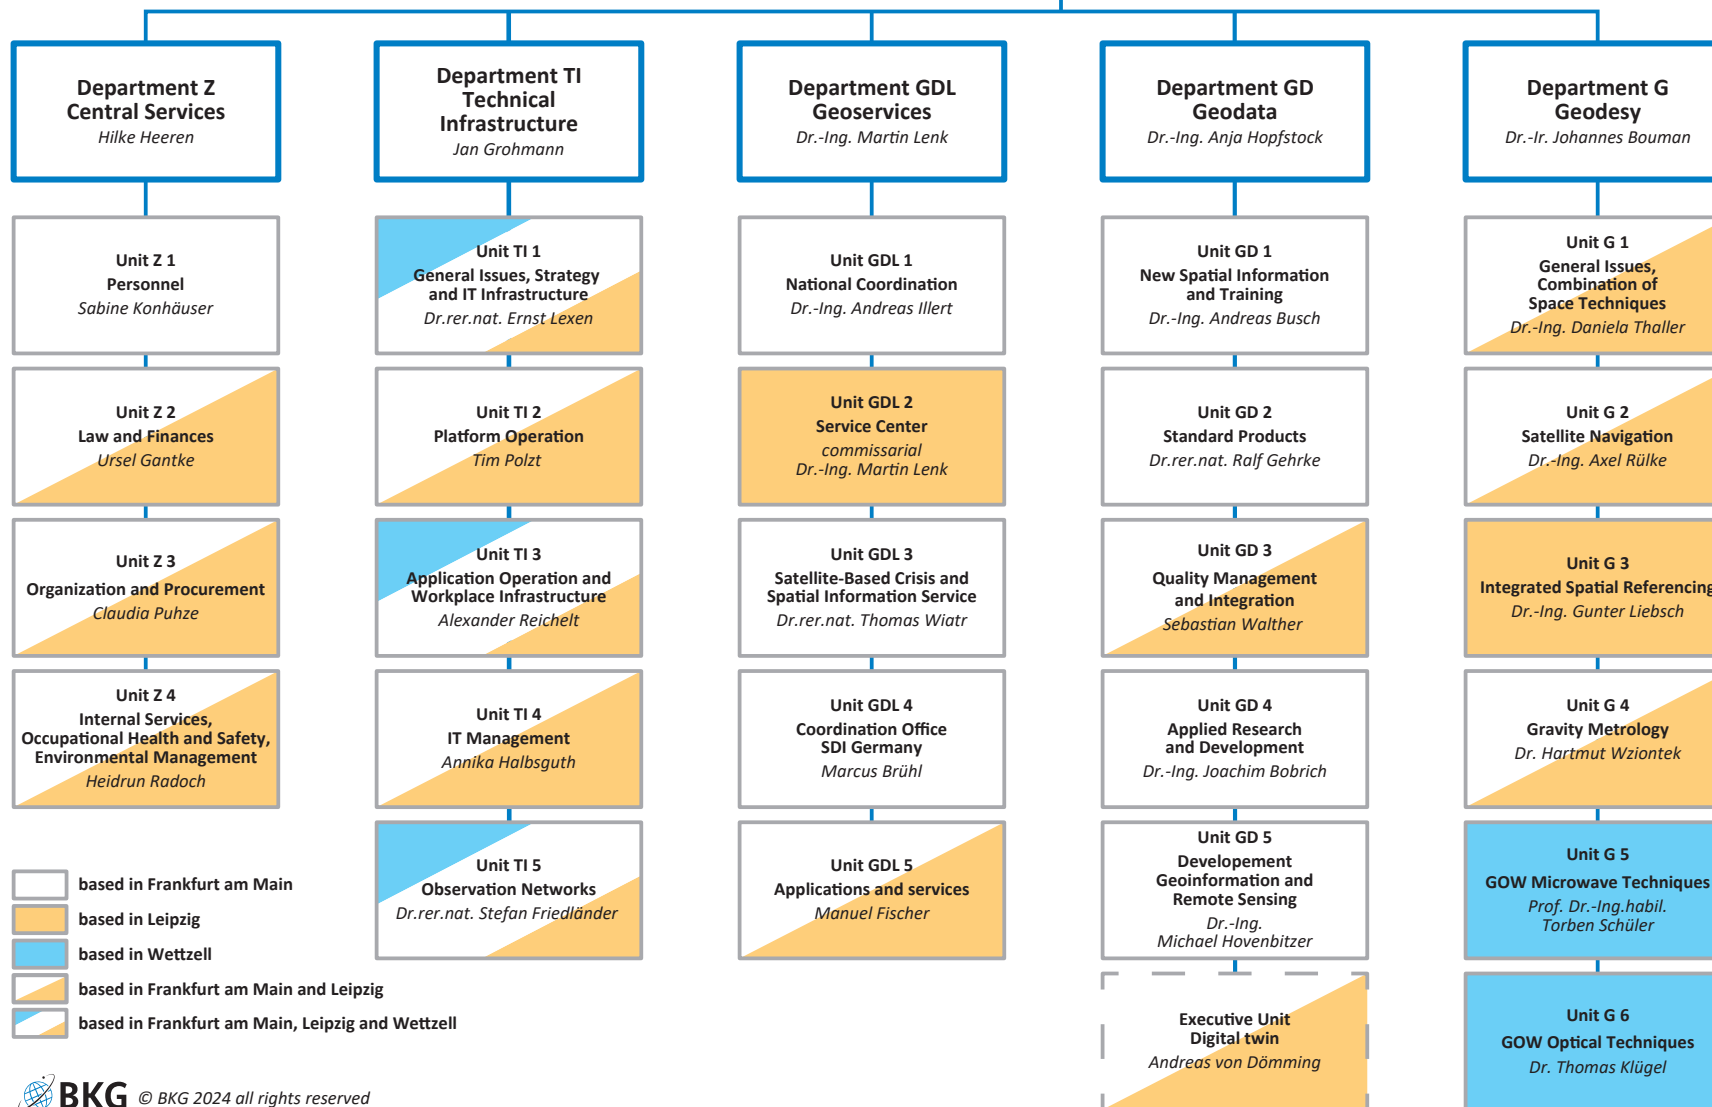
Department Z
Central Services
Hilke Heeren

Unit Z 1
Personnel
Sabine Konhäuser

Unit Z 2
Law and Finances
Ursel Gantke

Unit Z 3
Organization and Procurement
Claudia Puhze

Unit Z 4
Internal Services, Occupational Health and Safety, Environmental Management
Heidrun Radoch

Department TI
Technical Infrastructure
Jan Grohmann

Unit TI 1
General Issues, Strategy and IT Infrastructure
Dr.rer.nat. Ernst Lexen

Unit TI 2
Platform Operation
Tim Polzt

Unit TI 3
Application Operation and Workplace Infrastructure
Alexander Reichelt

Unit TI 4
IT Management
Annika Halbsguth

Unit TI 5
Observation Networks
Dr.rer.nat. Stefan Friedländer

Department GDL
Geoservices
Dr.-Ing. Martin Lenk

Unit GDL 1
National Coordination
Dr.-Ing. Andreas Illert

Unit GDL 2
Service Center
commissarial
Dr.-Ing. Martin Lenk

Unit GDL 3
Satellite-Based Crisis and Spatial Information Service
Dr.rer.nat. Thomas Wiatr

Unit GDL 4
Coordination Office SDI Germany
Marcus Brühl

Unit GDL 5
Applications and services
Manuel Fischer

Department GD
Geodata
Dr.-Ing. Anja Hopfstock

Unit GD 1
New Spatial Information and Training
Dr.-Ing. Andreas Busch

Unit GD 2
Standard Products
Dr.rer.nat. Ralf Gehrke

Unit GD 3
Quality Management and Integration
Sebastian Walther

Unit GD 4
Applied Research and Development
Dr.-Ing. Joachim Bobrich

Unit GD 5
Developement Geoinformation and Remote Sensing
Dr.-Ing. Michael Hovenbitzer

Executive Unit
Digital twin
Andreas von Dömming

Department G
Geodesy
Dr.-Ir. Johannes Bouman

Unit G 1
General Issues, Combination of Space Techniques
Dr.-Ing. Daniela Thaller

Unit G 2
Satellite Navigation
Dr.-Ing. Axel Rülke

Unit G 3
Integrated Spatial Referencing
Dr.-Ing. Gunter Liebsch

Unit G 4
Gravity Metrology
Dr. Hartmut Wziontek

Unit G 5
GOW Microwave Techniques
Prof. Dr.-Ing.habil. Torben Schüler

Unit G 6
GOW Optical Techniques
Dr. Thomas Klügel

based in Frankfurt am Main
based in Leipzig
based in Wettzell
based in Frankfurt am Main and Leipzig
based in Frankfurt am Main, Leipzig and Wettzell

BKG © BKG 2024 all rights reserved